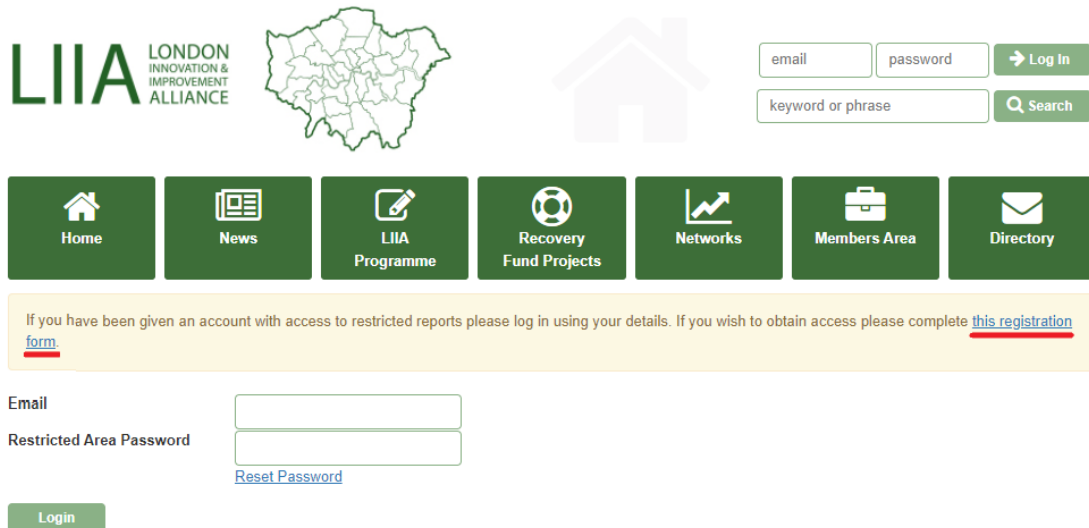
LIIA LONDON INNOVATION & IMPROVEMENT ALLIANCE

email password Log In

keyword or phrase Search

Home

News

LIIA Programme

Recovery Fund Projects

Networks

Members Area

Directory

If you have been given an account with access to restricted reports please log in using your details. If you wish to obtain access please complete this registration form.

Email

Restricted Area Password

Reset Password

Login